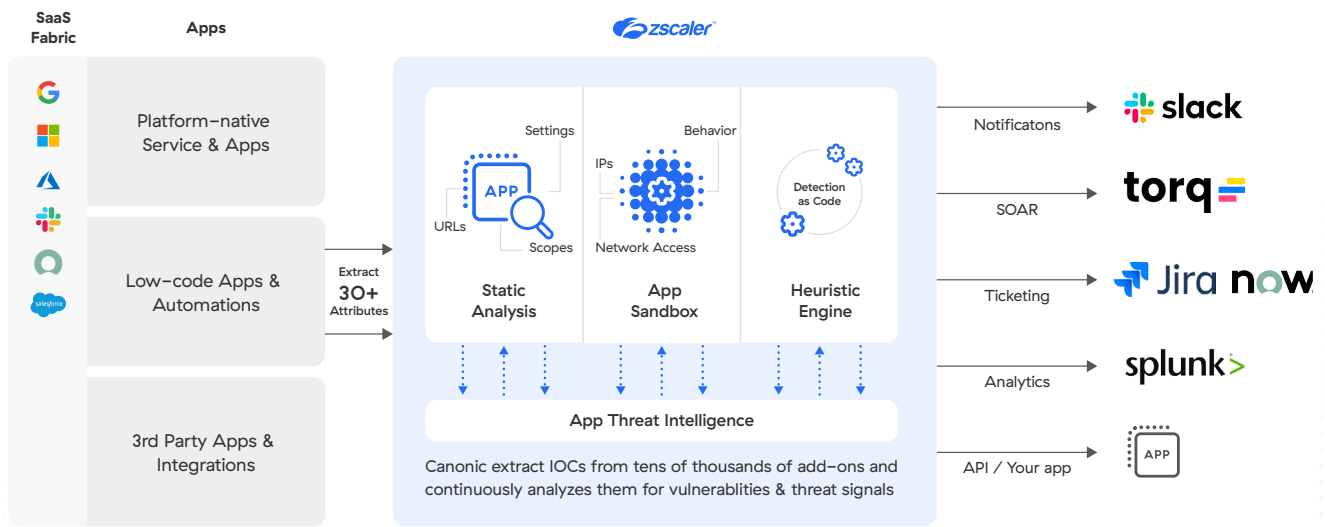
SaaS Fabric

Apps

salesforce

Platform-native Service & Apps

Low-code Apps & Automations

3rd Party Apps & Integrations

Extract
30+
Attributes

zscaler

Settings
APP
URLs
Scopes

Static Analysis

Behavior
IPs
Network Access

App Sandbox

Detection as Code

Heuristic Engine

App Threat Intelligence

Canonic extract IOCs from tens of thousands of add-ons and continuously analyzes them for vulnerablities & threat signals

Notificatons
slack

SOAR
torq

Ticketing
Jira now

Analytics
splunk>

API / Your app
APP